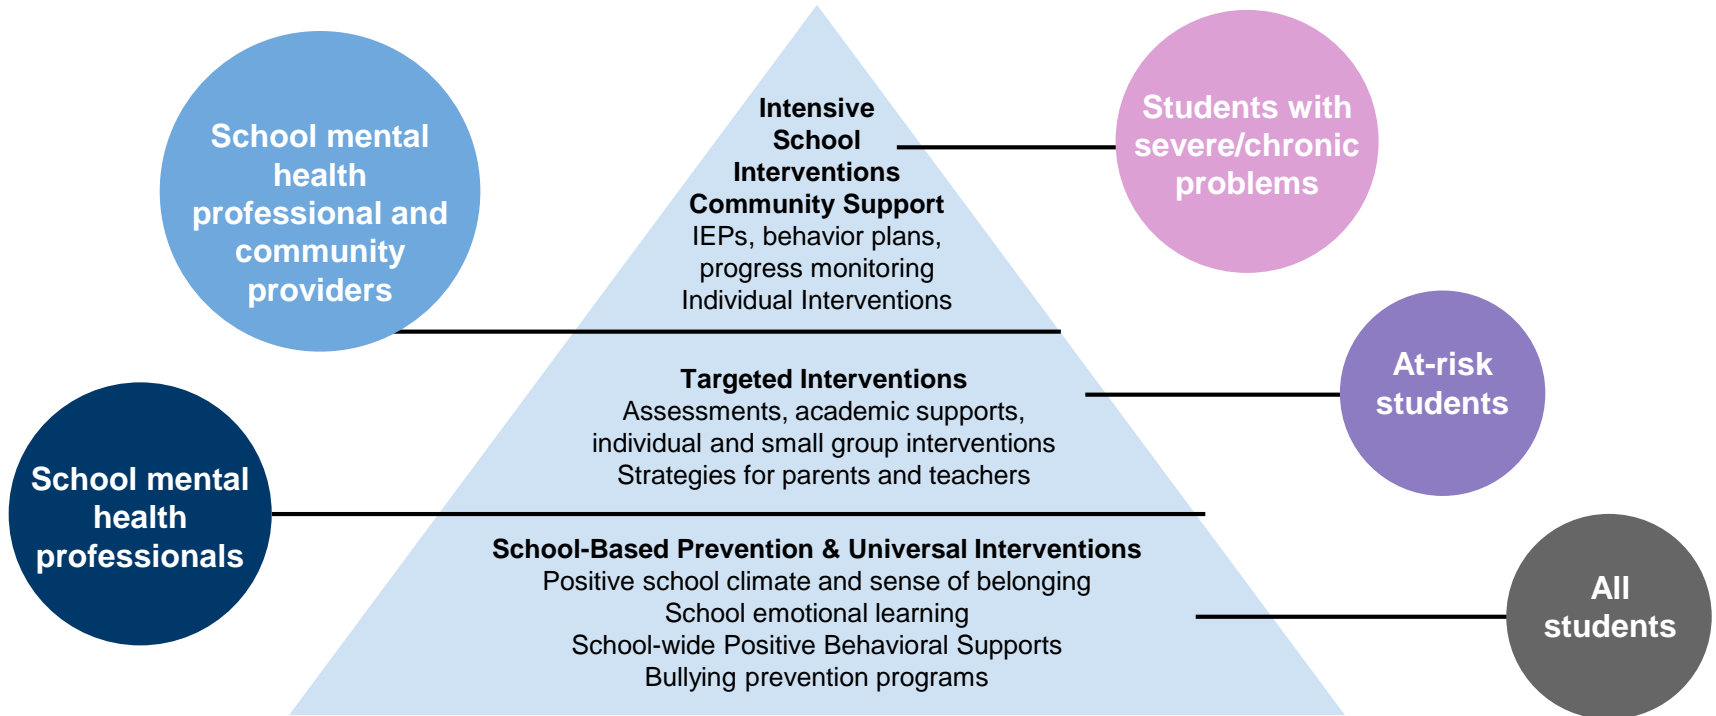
School mental health professional and community providers

Intensive School Interventions
Community Support
IEPs, behavior plans, progress monitoring
Individual Interventions

Students with severe/chronic problems

Targeted Interventions
Assessments, academic supports, individual and small group interventions
Strategies for parents and teachers

At-risk students

School mental health professionals

School-Based Prevention & Universal Interventions
Positive school climate and sense of belonging
School emotional learning
School-wide Positive Behavioral Supports
Bullying prevention programs

All students